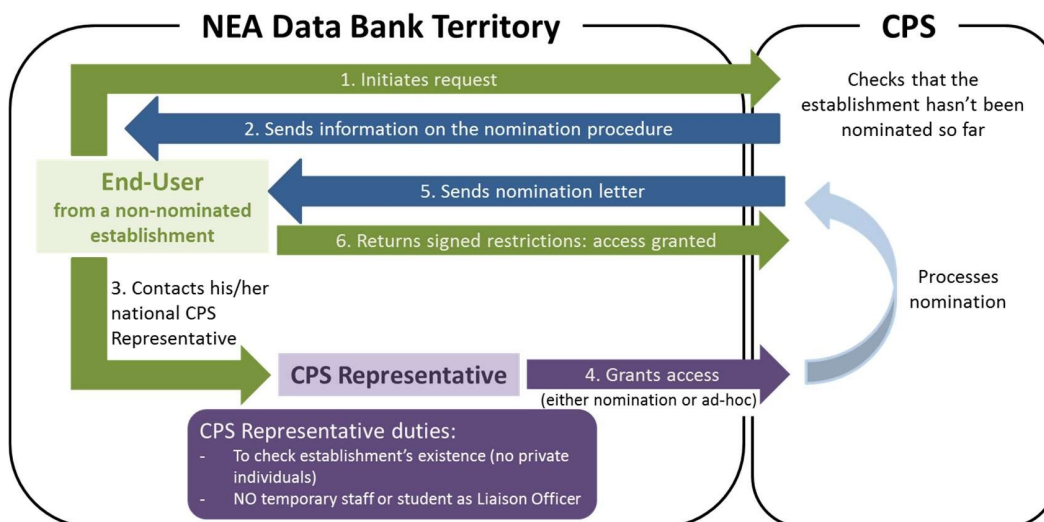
NEA Data Bank Territory

CPS

1. Initiates request

Checks that the establishment hasn't been nominated so far

2. Sends information on the nomination procedure

End-User from a non-nominated establishment

5. Sends nomination letter

6. Returns signed restrictions: access granted

Processes nomination

3. Contacts his/her national CPS Representative

CPS Representative

4. Grants access (either nomination or ad-hoc)

CPS Representative duties:
- To check establishment's existence (no private individuals)
- NO temporary staff or student as Liaison Officer